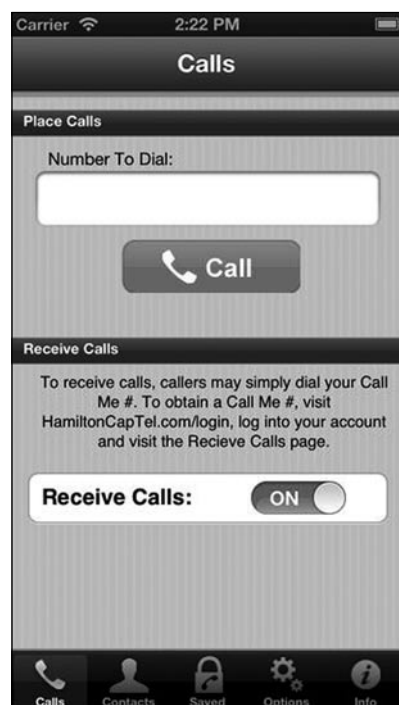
Carrier 2:22 PM

Calls

Place Calls

Number To Dial:

Call

Receive Calls

To receive calls, callers may simply dial your Call Me #. To obtain a Call Me #, visit HamiltonCapTel.com/login, log into your account and visit the Recieve Calls page.

Receive Calls: ON

Calls Contacts Saved Options Info